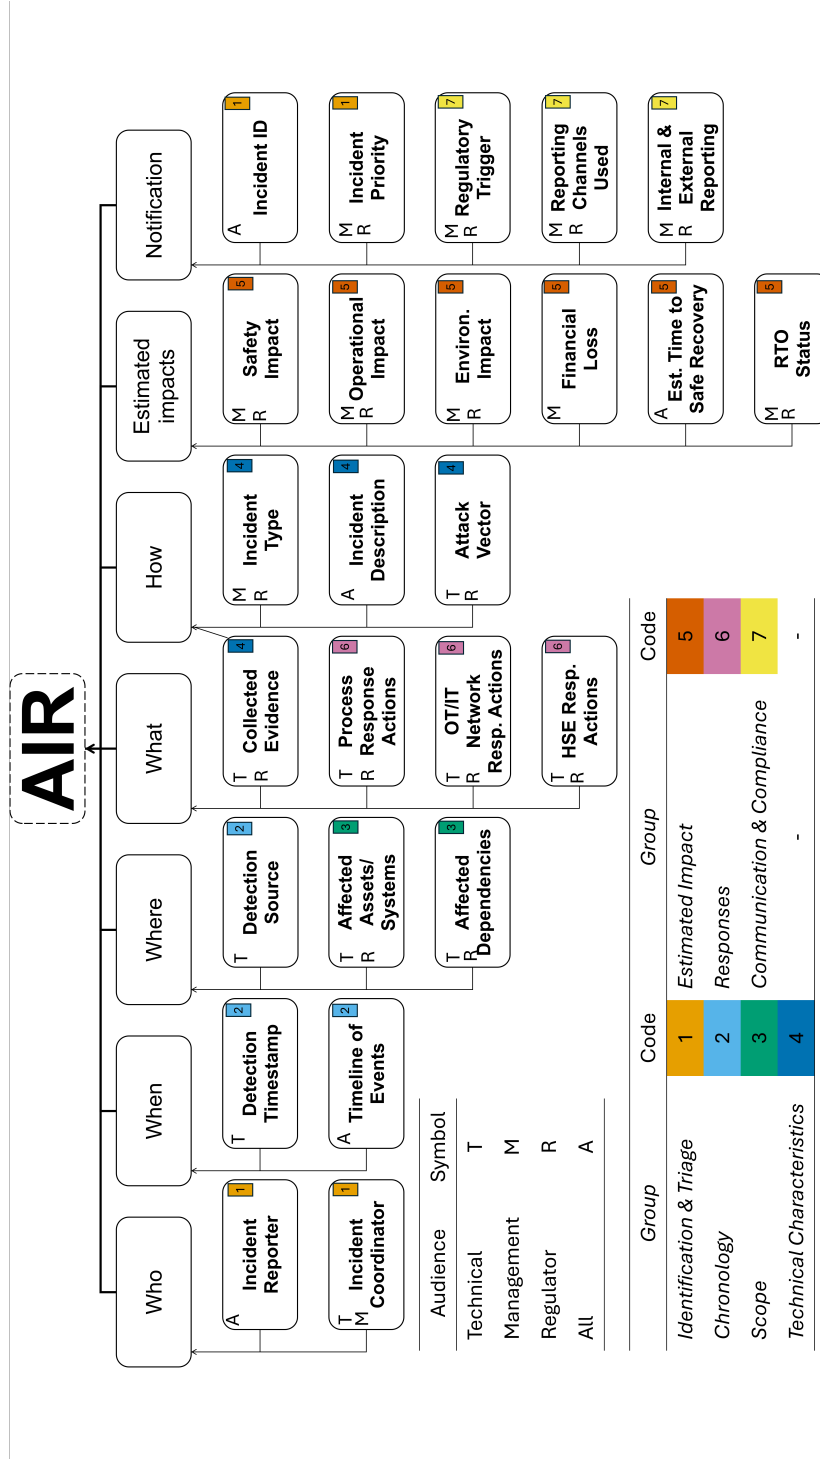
AIR

Who
Incident Reporter 1 A
Incident Coordinator 1 T M

When
Detection Timestamp 2 T
Timeline of Events 2 A

Where
Detection Source 2 T
Affected Assets/ Systems 3 T R
Affected Dependencies 3 T R

What
Collected Evidence 4 T R
Process Response Actions 6 T R
OT/IT Network Resp. Actions 6 T R
HSE Resp. Actions 6 T R

How
Incident Type 4 M R
Incident Description 4 A
Attack Vector 4 T R

Estimated impacts
Safety Impact 5 M R
Operational Impact 5 M R
Environ. Impact 5 M R
Financial Loss 5 M
Est. Time to Safe Recovery 5 A
RTO Status 5 M R

Notification
Incident ID 1 A
Incident Priority 1 M R
Regulatory Trigger 7 M R
Reporting Channels Used 7 M R
Internal & External Reporting 7 M R

| Audience | Symbol |
|---|---|
| Technical | T |
| Management | M |
| Regulator | R |
| All | A |

| Group | Code | Group | Code |
|---|---|---|---|
| Identification & Triage | 1 | Estimated Impact | 5 |
| Chronology | 2 | Responses | 6 |
| Scope | 3 | Communication & Compliance | 7 |
| Technical Characteristics | 4 | - | - |